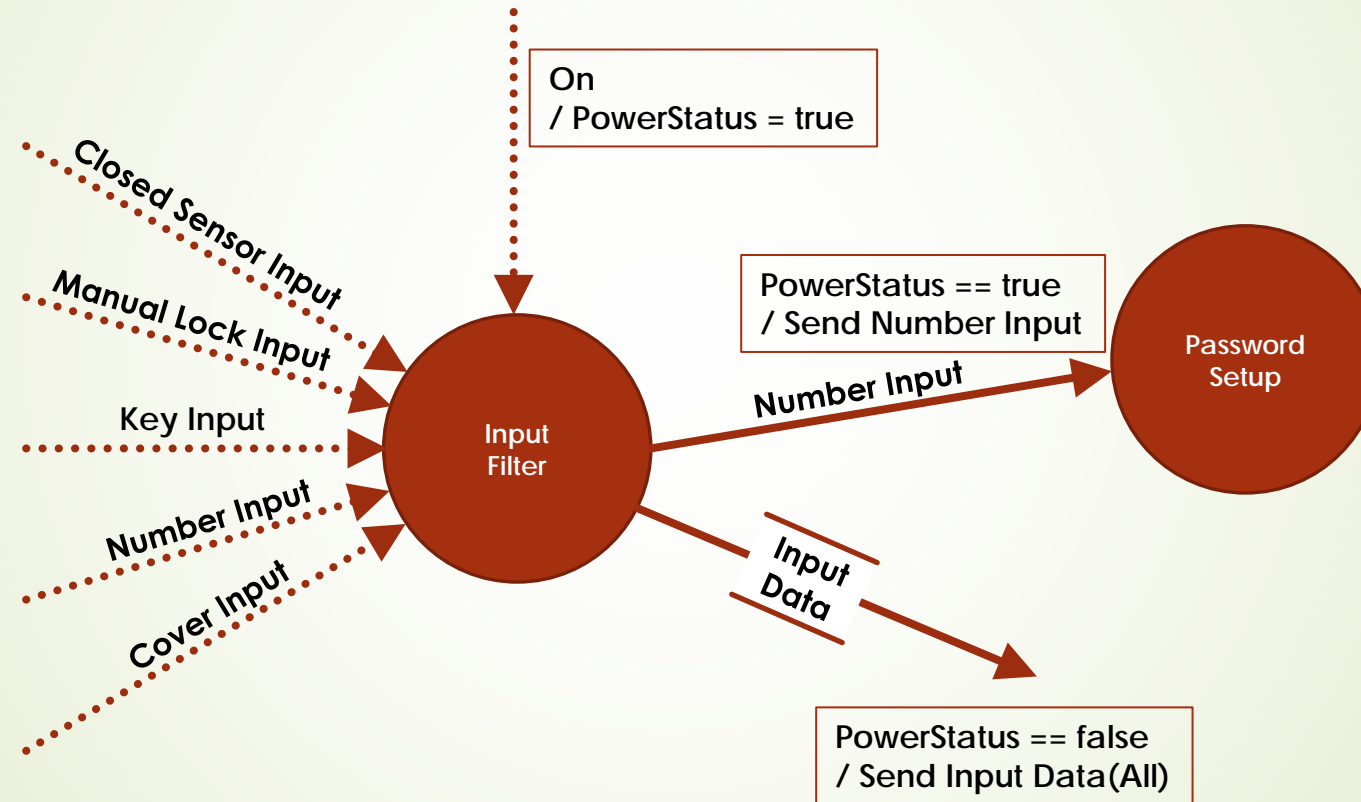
On
/ PowerStatus = true

Closed Sensor Input

Manual Lock Input

Key Input

Number Input

Cover Input

Input Filter

PowerStatus == true
/ Send Number Input

Number Input

Password Setup

Input Data

PowerStatus == false
/ Send Input Data(All)